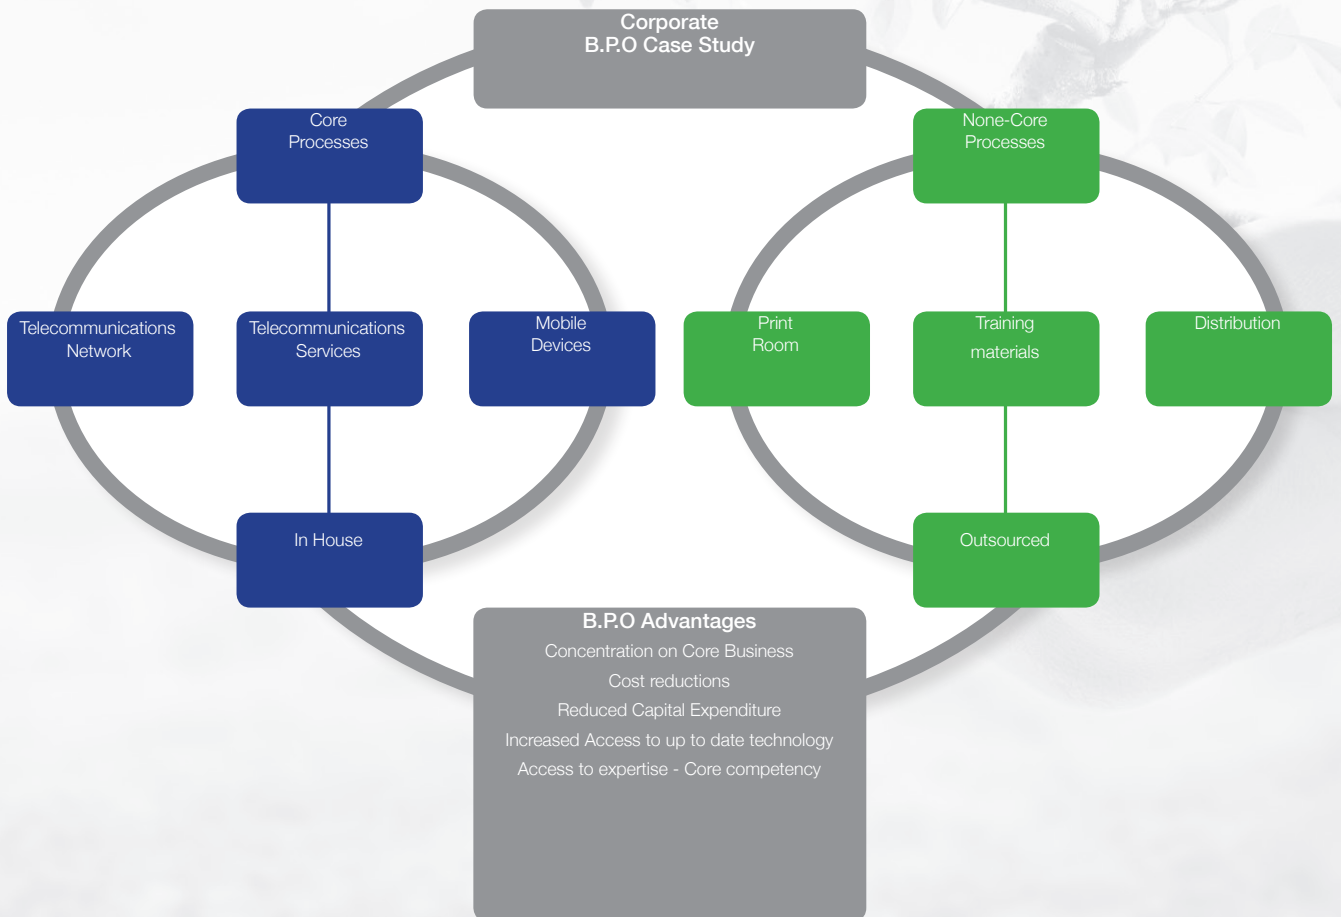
Corporate
B.P.O Case Study

Core
Processes

None-Core
Processes

Telecommunications
Network

Telecommunications
Services

Mobile
Devices

Print
Room

Training
materials

Distribution

In House

Outsourced

B.P.O Advantages
Concentration on Core Business
Cost reductions
Reduced Capital Expenditure
Increased Access to up to date technology
Access to expertise - Core competency